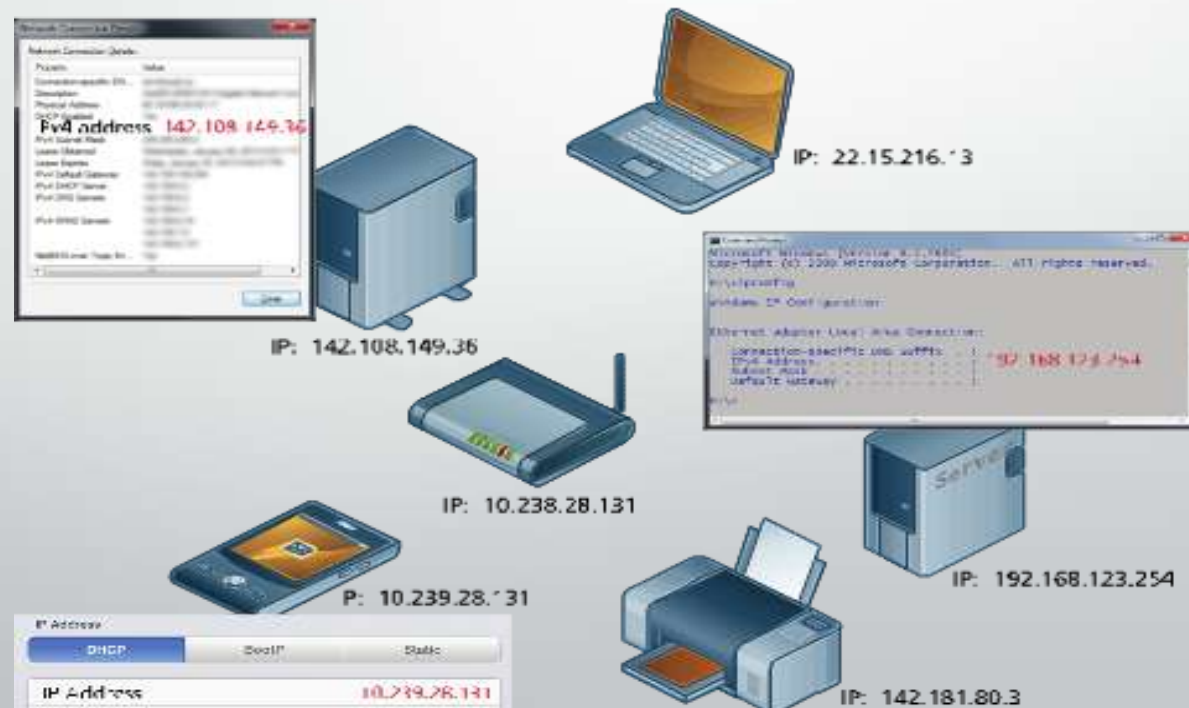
Network Connection Details

Network Connection Details:

| Property | Value |
|---|---|
| Connection-specific DN... | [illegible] |
| Description | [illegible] |
| Physical Address | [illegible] |
| DHCP Enabled | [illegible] |
| IPv4 Address | 142.108.149.36 |
| IPv4 Subnet Mask | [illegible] |
| Lease Obtained | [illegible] |
| Lease Expires | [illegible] |
| IPv4 Default Gateway | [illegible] |
| IPv4 DHCP Server | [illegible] |
| IPv4 DNS Servers | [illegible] |
| IPv4 WINS Servers | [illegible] |
| NetBIOS over Tcpip En... | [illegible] |

Close

IP: 142.108.149.36

IP: 22.15.216.´3

Command Prompt
Microsoft Windows [Version 6.1.7600]
Copyright (c) 2009 Microsoft Corporation. All rights reserved.

H:\>ipconfig

Windows IP Configuration

Ethernet adapter Local Area Connection:

Connection-specific DNS Suffix . :
IPv4 Address. . . . . . . . . . . : ´92.168.123.254
Subnet Mask . . . . . . . . . . . :
Default Gateway . . . . . . . . . :

H:\>

Server

IP: 10.238.28.131

P: 10.239.28.´31

IP: 192.168.123.254

IP Address

DHCP | BootP | Static

IP Address 10.239.28.131

IP: 142.181.80.3